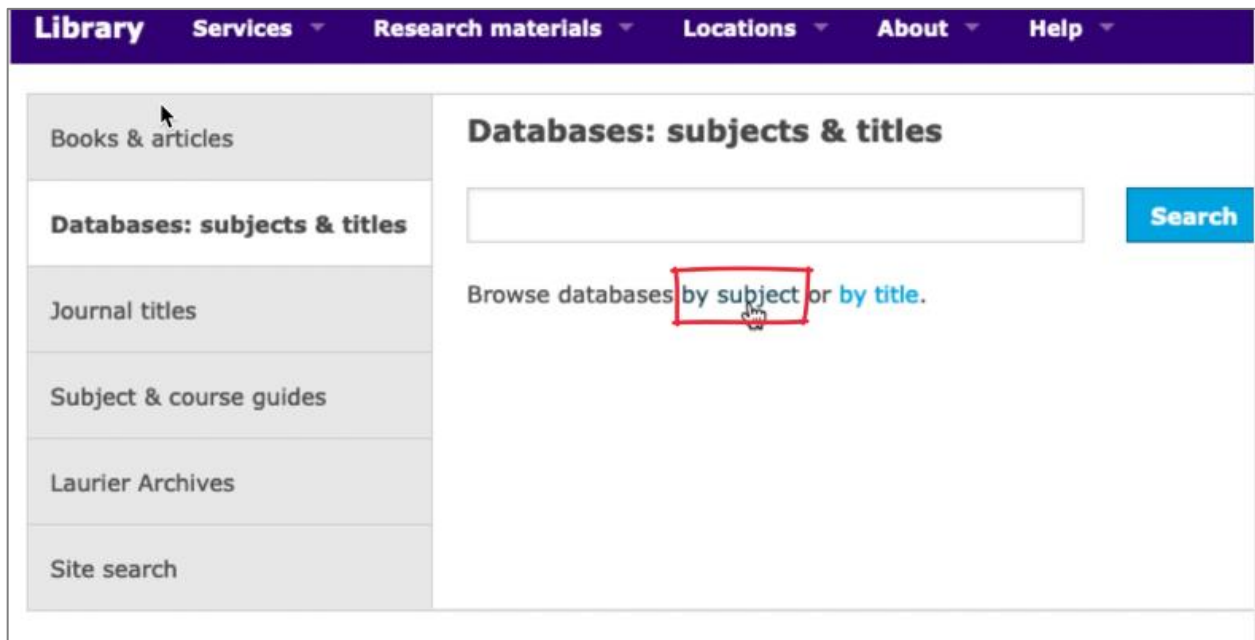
Library Services Research materials Locations About Help

Books & articles

Databases: subjects & titles

Journal titles

Subject & course guides

Laurier Archives

Site search

Databases: subjects & titles

Search

Browse databases by subject or by title.